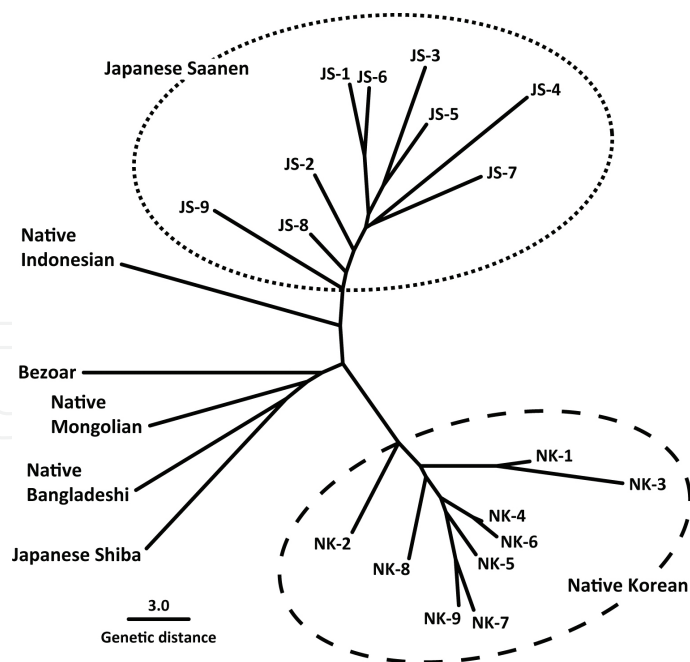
Japanese Saanen

JS-1
JS-6
JS-3
JS-5
JS-4
JS-2
JS-7
JS-9
JS-8

Native Indonesian

Bezoar

Native Mongolian

Native Bangladeshi

Japanese Shiba

NK-1
NK-3
NK-4
NK-6
NK-2
NK-8
NK-5
NK-9
NK-7

Native Korean

3.0
Genetic distance